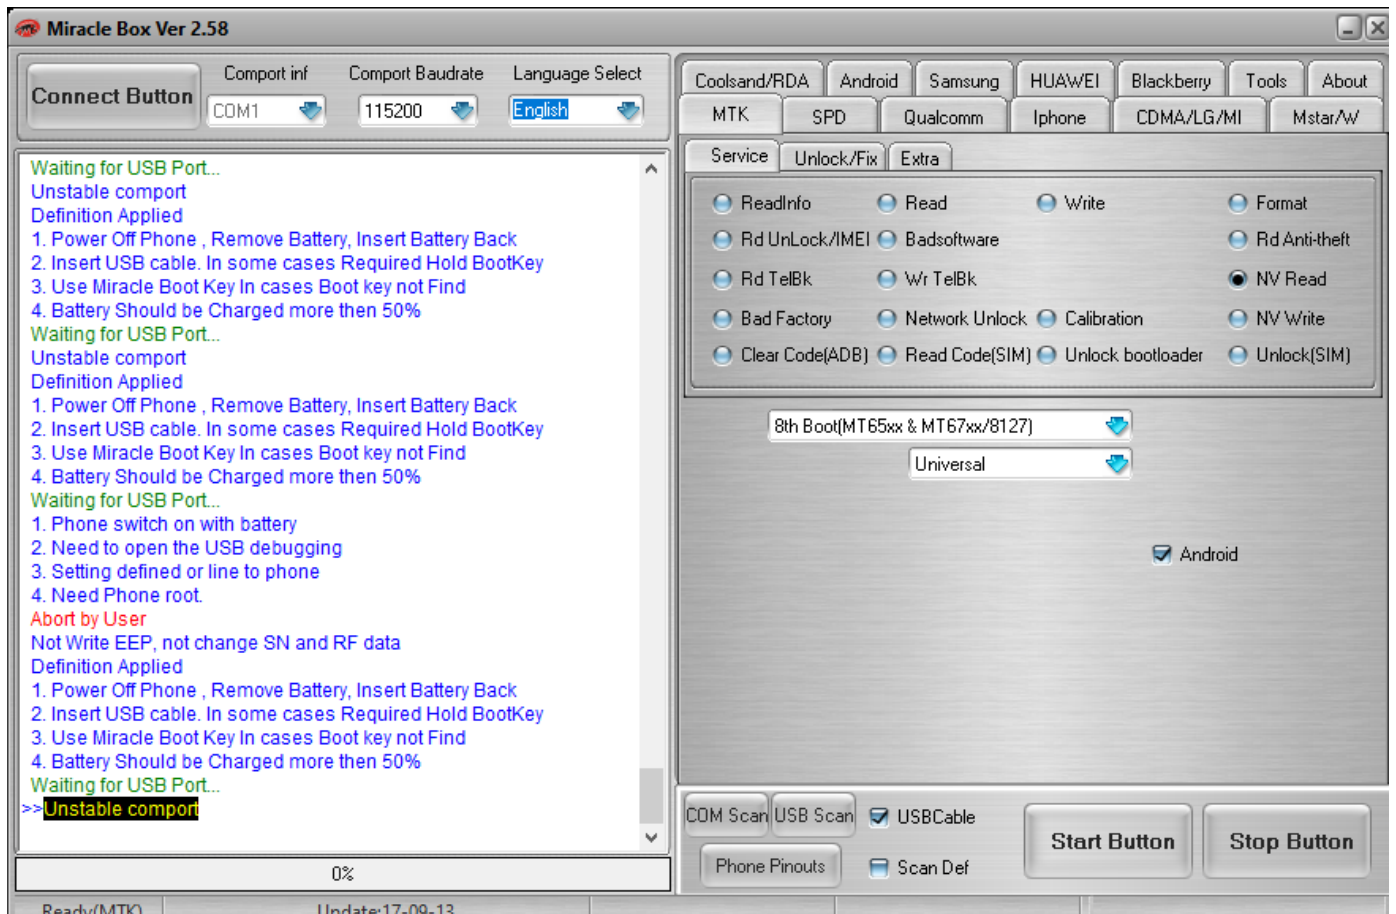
Miracle Box Ver 2.58

Connect Button
Comport inf
COM1
Comport Baudrate
115200
Language Select
English

Coolsand/RDA | Android | Samsung | HUAWEI | Blackberry | Tools | About
MTK | SPD | Qualcomm | Iphone | CDMA/LG/MI | Mstar/W

Service | Unlock/Fix | Extra

ReadInfo
Read
Write
Format
Rd UnLock/IMEI
Badsoftware
Rd Anti-theft
Rd TelBk
Wr TelBk
NV Read
Bad Factory
Network Unlock
Calibration
NV Write
Clear Code(ADB)
Read Code(SIM)
Unlock bootloader
Unlock(SIM)

8th Boot(MT65xx & MT67xx/8127)
Universal

Android

Waiting for USB Port...
Unstable comport
Definition Applied
1. Power Off Phone , Remove Battery, Insert Battery Back
2. Insert USB cable. In some cases Required Hold BootKey
3. Use Miracle Boot Key In cases Boot key not Find
4. Battery Should be Charged more then 50%
Waiting for USB Port...
Unstable comport
Definition Applied
1. Power Off Phone , Remove Battery, Insert Battery Back
2. Insert USB cable. In some cases Required Hold BootKey
3. Use Miracle Boot Key In cases Boot key not Find
4. Battery Should be Charged more then 50%
Waiting for USB Port...
1. Phone switch on with battery
2. Need to open the USB debugging
3. Setting defined or line to phone
4. Need Phone root.
Abort by User
Not Write EEP, not change SN and RF data
Definition Applied
1. Power Off Phone , Remove Battery, Insert Battery Back
2. Insert USB cable. In some cases Required Hold BootKey
3. Use Miracle Boot Key In cases Boot key not Find
4. Battery Should be Charged more then 50%
Waiting for USB Port...
>>Unstable comport

0%

COM Scan
USB Scan
USBCable
Phone Pinouts
Scan Def
Start Button
Stop Button

Ready(MTK)
Update:17-09-13